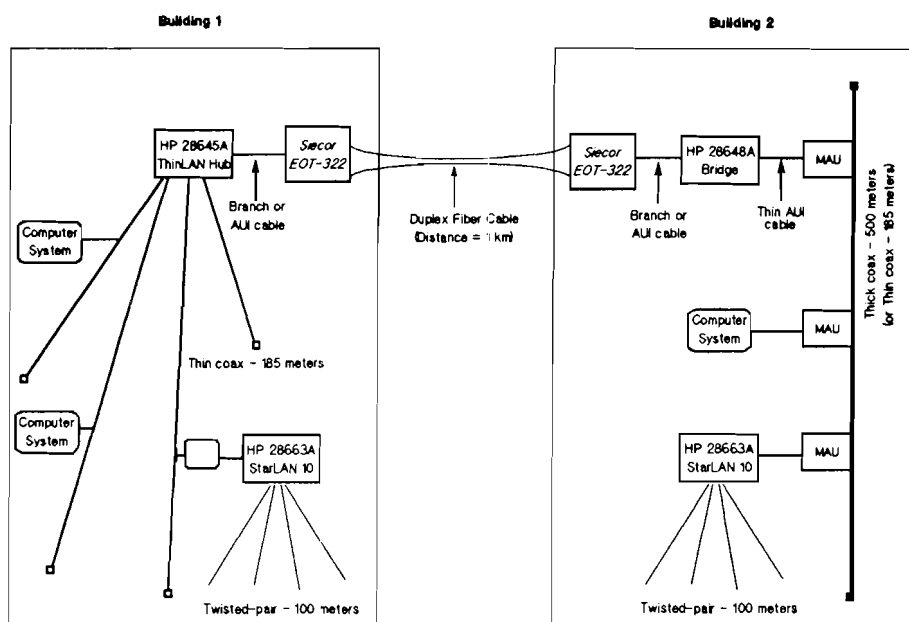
Building 1

Building 2

HP 28645A ThinLAN Hub

Siecor EOT-322

Branch or AUI cable

Computer System

Thin coax - 185 meters

Computer System

HP 28663A StarLAN 10

Twisted-pair - 100 meters

Duplex Fiber Cable (Distance = 1 km)

Siecor EOT-322

HP 28648A Bridge

MAU

Branch or AUI cable

Thin AUI cable

Thick coax - 500 meters (or Thin coax - 185 meters)

Computer System

MAU

HP 28663A StarLAN 10

MAU

Twisted-pair - 100 meters